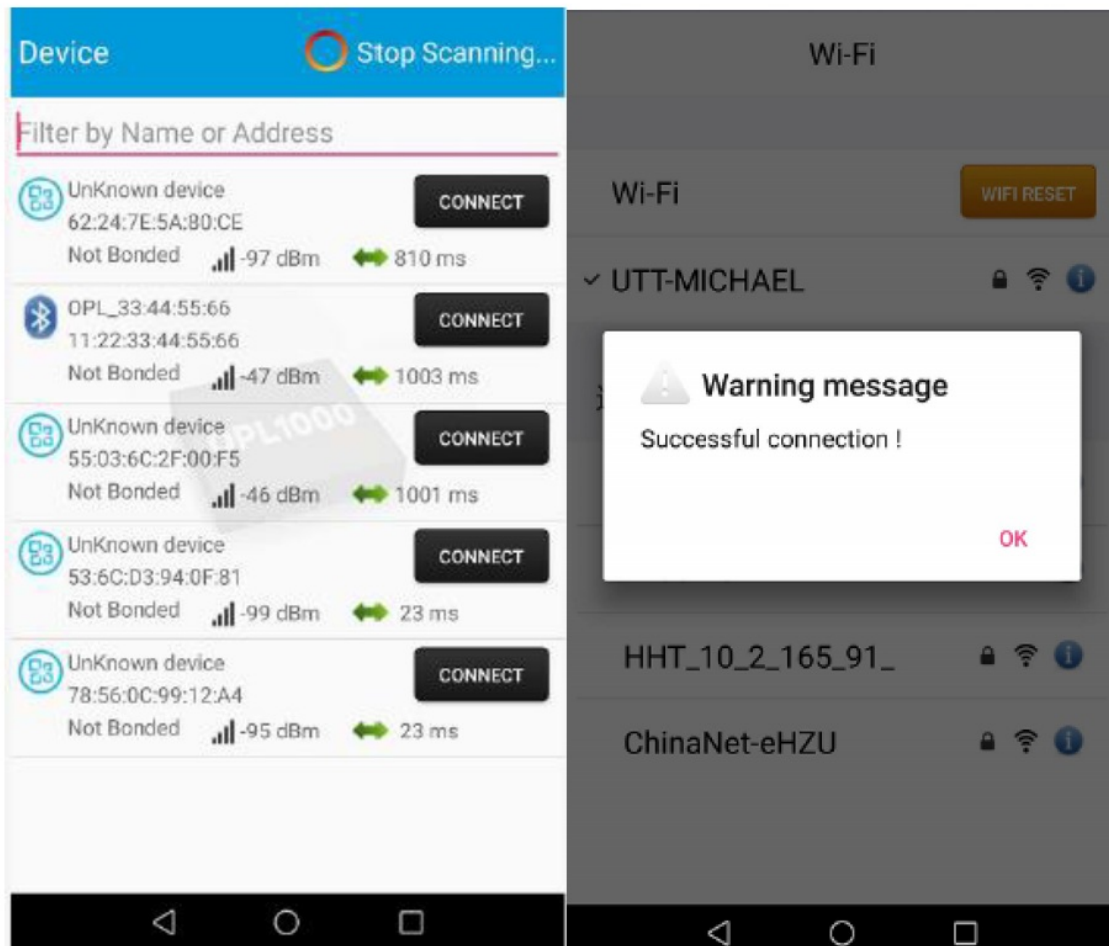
Device
Stop Scanning...
Filter by Name or Address

UnKnown device
62:24:7E:5A:80:CE
Not Bonded -97 dBm 810 ms
CONNECT

OPL_33:44:55:66
11:22:33:44:55:66
Not Bonded -47 dBm 1003 ms
CONNECT

UnKnown device
55:03:6C:2F:00:F5
Not Bonded -46 dBm 1001 ms
CONNECT

UnKnown device
53:6C:D3:94:0F:81
Not Bonded -99 dBm 23 ms
CONNECT

UnKnown device
78:56:0C:99:12:A4
Not Bonded -95 dBm 23 ms
CONNECT

OPL1000

Wi-Fi

Wi-Fi
WIFI RESET

UTT-MICHAEL

Warning message
Successful connection !
OK

HHT_10_2_165_91_

ChinaNet-eHZU